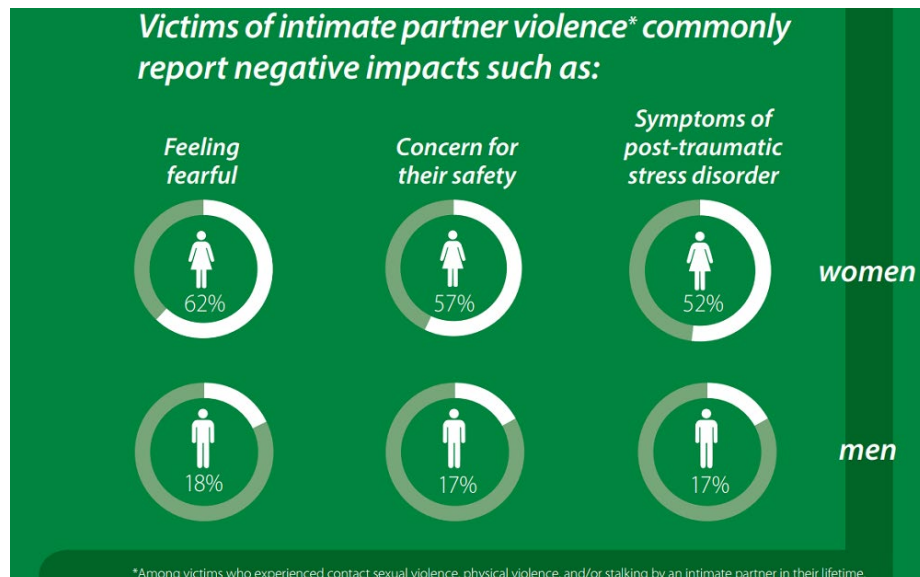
Victims of intimate partner violence* commonly report negative impacts such as:

Feeling fearful

Concern for their safety

Symptoms of post-traumatic stress disorder

62%

57%

52%

women

18%

17%

17%

men

*Among victims who experienced contact sexual violence, physical violence, and/or stalking by an intimate partner in their lifetime